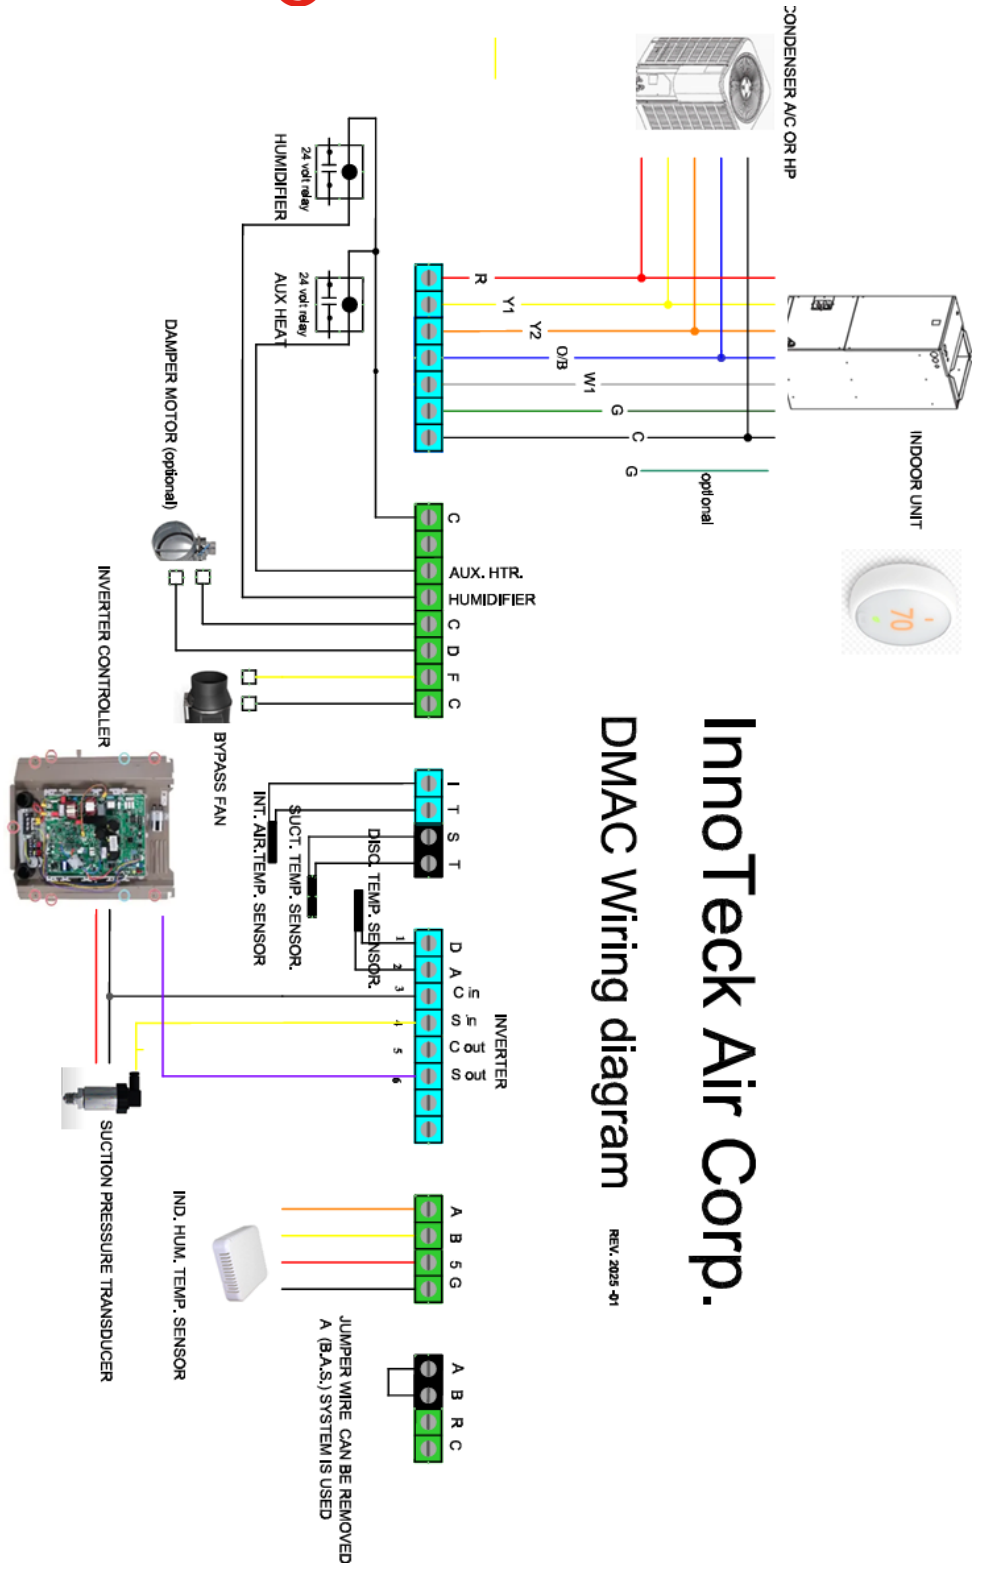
InnoTeck Air Corp.

DMAC Wiring diagram

REV. 2025-01

CONDENSER A/C OR HP

INDOOR UNIT

70

optional

R
Y1
Y2
O/B
W1
G
C
G

24 volt relay
HUMIDIFIER

24 volt relay
AUX HEAT

DAMPER MOTOR (optional)

C
AUX. HTR.
HUMIDIFIER
C
D
F
C

BYPASS FAN

INVERTER CONTROLLER

I
T
S
T

INT. AIR.TEMP. SENSOR
SUCT. TEMP. SENSOR.
DISC. TEMP. SENSOR.

INVERTER
D
A
C in
S in
C out
S out

1
2
3
4
5
6

SUCTION PRESSURE TRANSDUCER

IND. HUM. TEMP. SENSOR

A
B
5
G

A
B
R
C

JUMPER WIRE CAN BE REMOVED
A (B.A.S.) SYSTEM IS USED